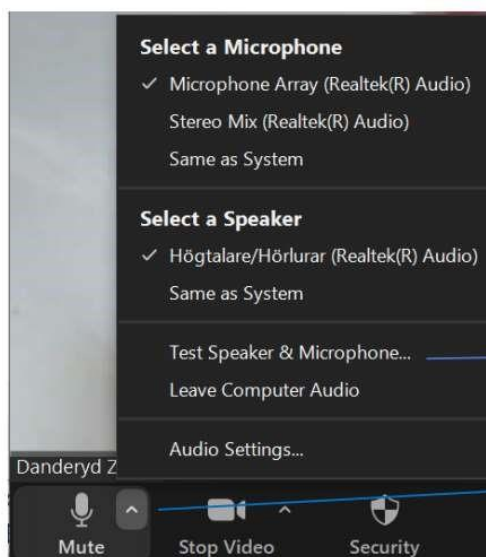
Select a Microphone
✓ Microphone Array (Realtek(R) Audio)
Stereo Mix (Realtek(R) Audio)
Same as System

Select a Speaker
✓ Högtalare/Hörlurar (Realtek(R) Audio)
Same as System

Test Speaker & Microphone...
Leave Computer Audio

Audio Settings...

Danderyd Z

Mute
Stop Video
Security